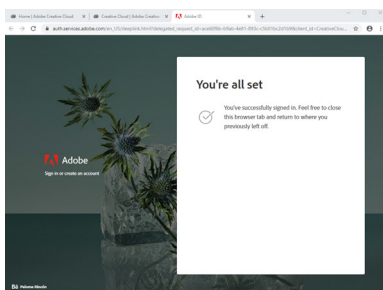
Home | Adobe Creative Cloud ×
Creative Cloud | Adobe Creative ×
Adobe ID ×
+
auth.services.adobe.com/en_US/deeplink.html#/delegated_request_id=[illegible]
Adobe
Sign in or create an account
You're all set
You've successfully signed in. Feel free to close this browser tab and return to where you previously left off.
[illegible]